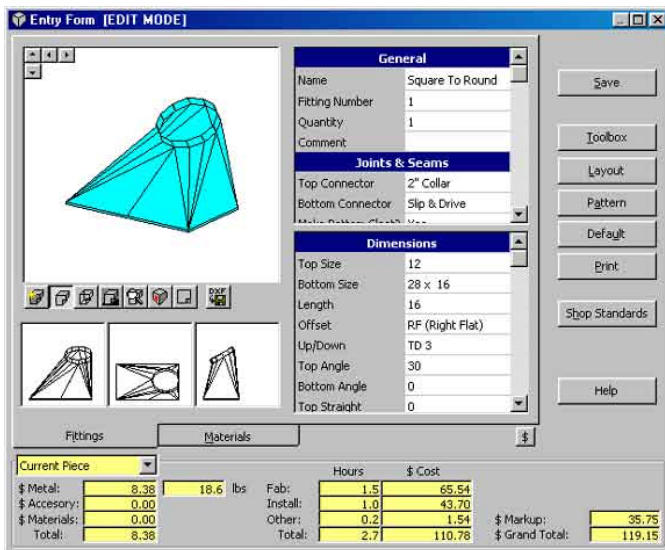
Entry Form [EDIT MODE]

| General | |
|---|---|
| Name | Square To Round |
| Fitting Number | 1 |
| Quantity | 1 |
| Comment | |

| Joints & Seams | |
|---|---|
| Top Connector | 2" Collar |
| Bottom Connector | Slip & Drive |
| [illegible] | Yes |

| Dimensions | |
|---|---|
| Top Size | 12 |
| Bottom Size | 28 x 16 |
| Length | 16 |
| Offset | RF (Right Flat) |
| Up/Down | TD 3 |
| Top Angle | 30 |
| Bottom Angle | 0 |
| Top Straight | 0 |

DXF

Save
Toolbox
Layout
Pattern
Default
Print
Shop Standards
Help

Fittings
Materials
$

Current Piece

| | | | | | Hours | $ Cost | | |
|---|---|---|---|---|---|---|---|---|
| $ Metal: | 8.38 | 18.6 | lbs | Fab: | 1.5 | 65.54 | | |
| $ Accesory: | 0.00 | | | Install: | 1.0 | 43.70 | | |
| $ Materials: | 0.00 | | | Other: | 0.2 | 1.54 | $ Markup: | 35.75 |
| Total: | 8.38 | | | Total: | 2.7 | 110.78 | $ Grand Total: | 119.15 |